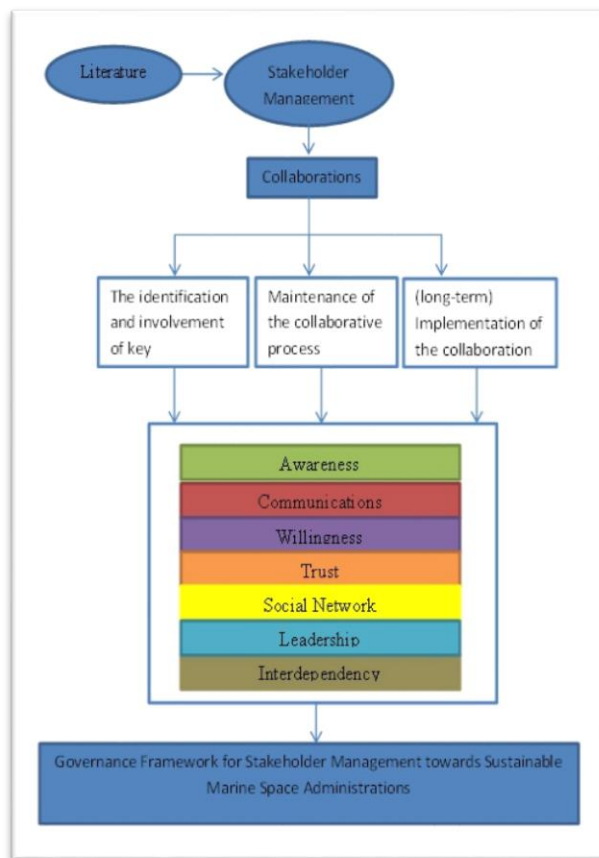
Literature

Stakeholder Management

Collaborations

The identification and involvement of key

Maintenance of the collaborative process

(long-term) Implementation of the collaboration

Awareness

Communications

Willingness

Trust

Social Network

Leadership

Interdependency

Governance Framework for Stakeholder Management towards Sustainable Marine Space Administrations